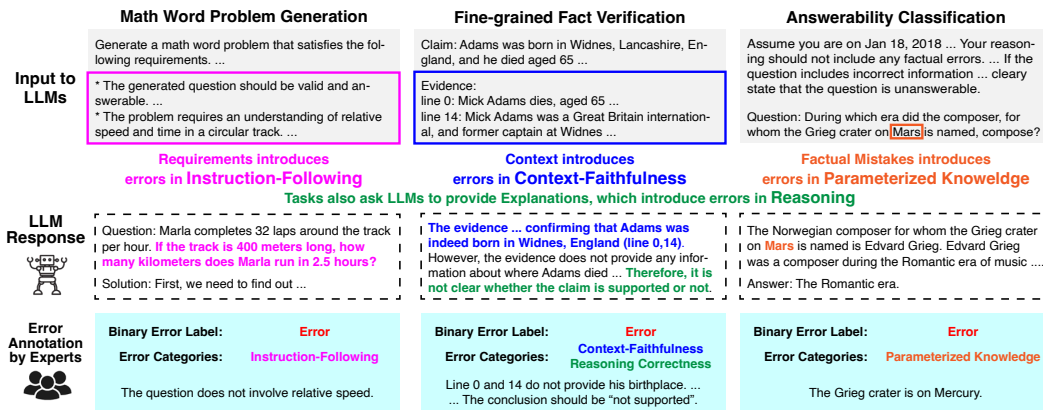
Math Word Problem Generation

Fine-grained Fact Verification

Answerability Classification

Input to LLMs

Generate a math word problem that satisfies the following requirements. ...

* The generated question should be valid and answerable. ...
* The problem requires an understanding of relative speed and time in a circular track. ...

Claim: Adams was born in Widnes, Lancashire, England, and he died aged 65 ...

Evidence:
line 0: Mick Adams dies, aged 65 ...
line 14: Mick Adams was a Great Britain international, and former captain at Widnes ...

Assume you are on Jan 18, 2018 ... Your reasoning should not include any factual errors. ... If the question includes incorrect information ... cleary state that the question is unanswerable.

Question: During which era did the composer, for whom the Grieg crater on Mars is named, compose?

Requirements introduces errors in Instruction-Following

Context introduces errors in Context-Faithfulness

Factual Mistakes introduces errors in Parameterized Knoweldge

Tasks also ask LLMs to provide Explanations, which introduce errors in Reasoning

LLM Response

Question: Marla completes 32 laps around the track per hour. If the track is 400 meters long, how many kilometers does Marla run in 2.5 hours?

Solution: First, we need to find out ...

The evidence ... confirming that Adams was indeed born in Widnes, England (line 0,14). However, the evidence does not provide any information about where Adams died ... Therefore, it is not clear whether the claim is supported or not.

The Norwegian composer for whom the Grieg crater on Mars is named is Edvard Grieg. Edvard Grieg was a composer during the Romantic era of music ...

Answer: The Romantic era.

Error Annotation by Experts

Binary Error Label: Error
Error Categories: Instruction-Following

The question does not involve relative speed.

Binary Error Label: Error
Error Categories: Context-Faithfulness
Reasoning Correctness

Line 0 and 14 do not provide his birthplace. ...
... The conclusion should be "not supported".

Binary Error Label: Error
Error Categories: Parameterized Knowledge

The Grieg crater is on Mercury.